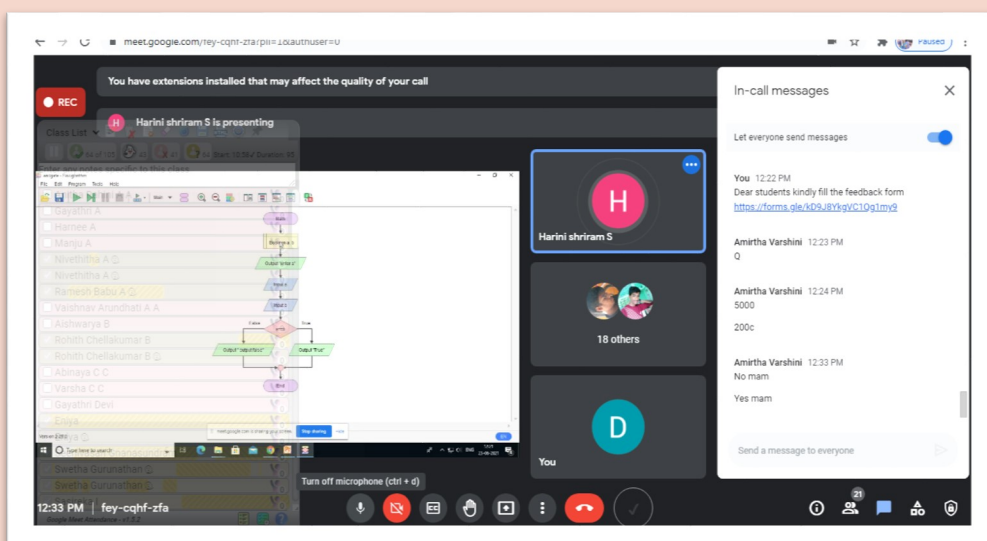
meet.google.com/fey-cqhf-zfa?pli=1&authuser=0

Paused

You have extensions installed that may affect the quality of your call

REC

H Harini shriram S is presenting

Class List

Gayathri A
Harnee A
Manju A
Nivethitha A
Nivethitha A
Ramesh Babu A
Vaishnav Arundhati A A
Aishwarya B
Rohith Chellakumar B
Rohith Chellakumar B
Abinaya C C
Varsha C C
Gayathri Devi
Eniya
Swetha Gurunathan
Swetha Gurunathan

Start
Output "true"
Output "false"
End

Type here to search

meet.google.com is sharing your screen. Stop sharing Hide

H
Harini shriram S

18 others

D
You

In-call messages

Let everyone send messages

You 12:22 PM
Dear students kindly fill the feedback form
https://forms.gle/kD9J8YkgVC1Qg1my9

Amirtha Varshini 12:23 PM
Q

Amirtha Varshini 12:24 PM
5000

200c

Amirtha Varshini 12:33 PM
No mam

Yes mam

Send a message to everyone

Turn off microphone (ctrl + d)

12:33 PM | fey-cqhf-zfa

Google Meet Attendance

21